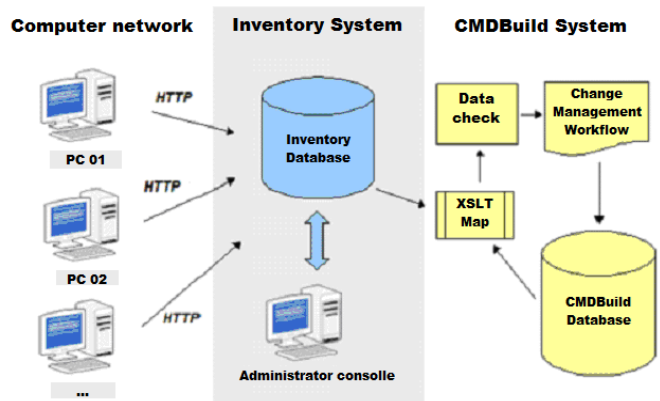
Computer network

Inventory System

CMDBuild System

HTTP

HTTP

HTTP

PC 01

PC 02

...

Inventory Database

Administrator consolle

Data check

Change Management Workflow

XSLT Map

CMDBuild Database